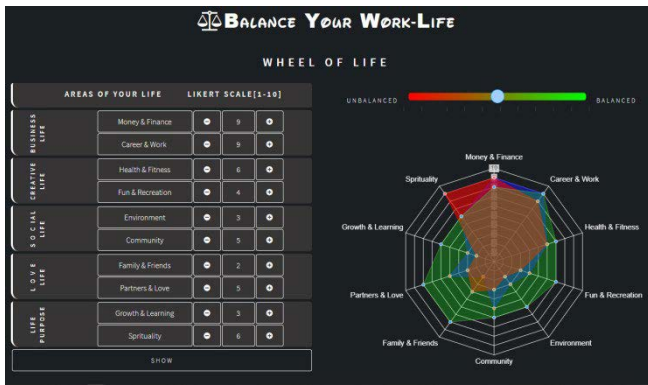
Balance Your Work-Life

WHEEL OF LIFE

AREAS OF YOUR LIFE LIKERT SCALE[1-10]

| | | | | |
|---|---|---|---|---|
| BUSINESS LIFE | Money & Finance | − | 9 | + |
| | Career & Work | − | 9 | + |
| CREATIVE LIFE | Health & Fitness | − | 6 | + |
| | Fun & Recreation | − | 4 | + |
| SOCIAL LIFE | Environment | − | 3 | + |
| | Community | − | 5 | + |
| LOVE LIFE | Family & Friends | − | 2 | + |
| | Partners & Love | − | 5 | + |
| LIFE PURPOSE | Growth & Learning | − | 3 | + |
| | Sprituality | − | 6 | + |

SHOW

UNBALANCED BALANCED

Money & Finance
10
Career & Work
Health & Fitness
Fun & Recreation
Environment
Community
Family & Friends
Partners & Love
Growth & Learning
Sprituality